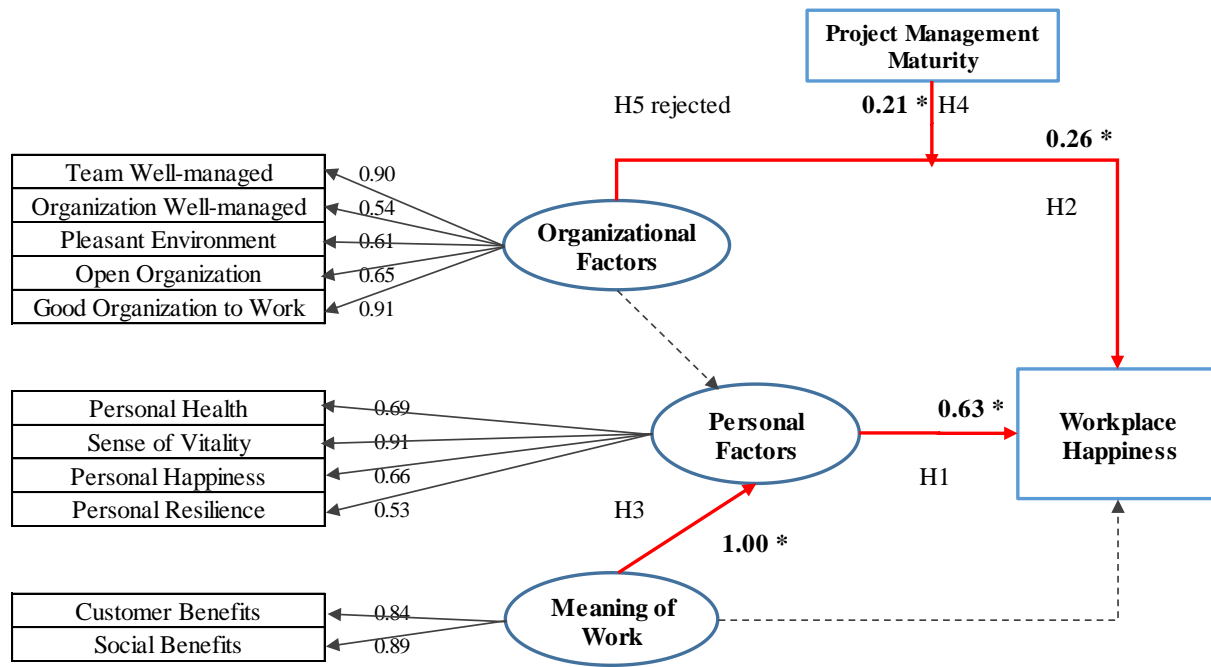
Project Management Maturity

H5 rejected

0.21 * H4

0.26 *

H2

Team Well-managed
Organization Well-managed
Pleasant Environment
Open Organization
Good Organization to Work

0.90
0.54
0.61
0.65
0.91

Organizational Factors

Personal Health
Sense of Vitality
Personal Happiness
Personal Resilience

0.69
0.91
0.66
0.53

Personal Factors

0.63 *

H1

Workplace Happiness

H3

1.00 *

Customer Benefits
Social Benefits

0.84
0.89

Meaning of Work